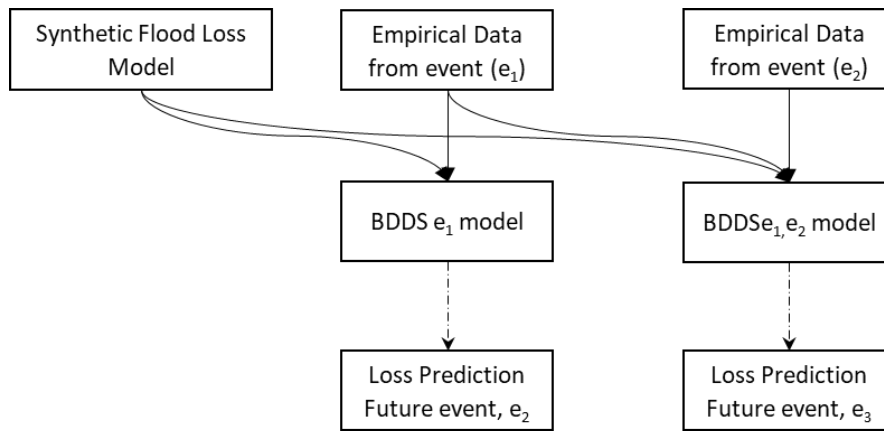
Synthetic Flood Loss Model

Empirical Data from event ($e_1$)

Empirical Data from event ($e_2$)

BDDS $e_1$ model

BDDS$e_{1,}e_2$ model

Loss Prediction Future event, $e_2$

Loss Prediction Future event, $e_3$